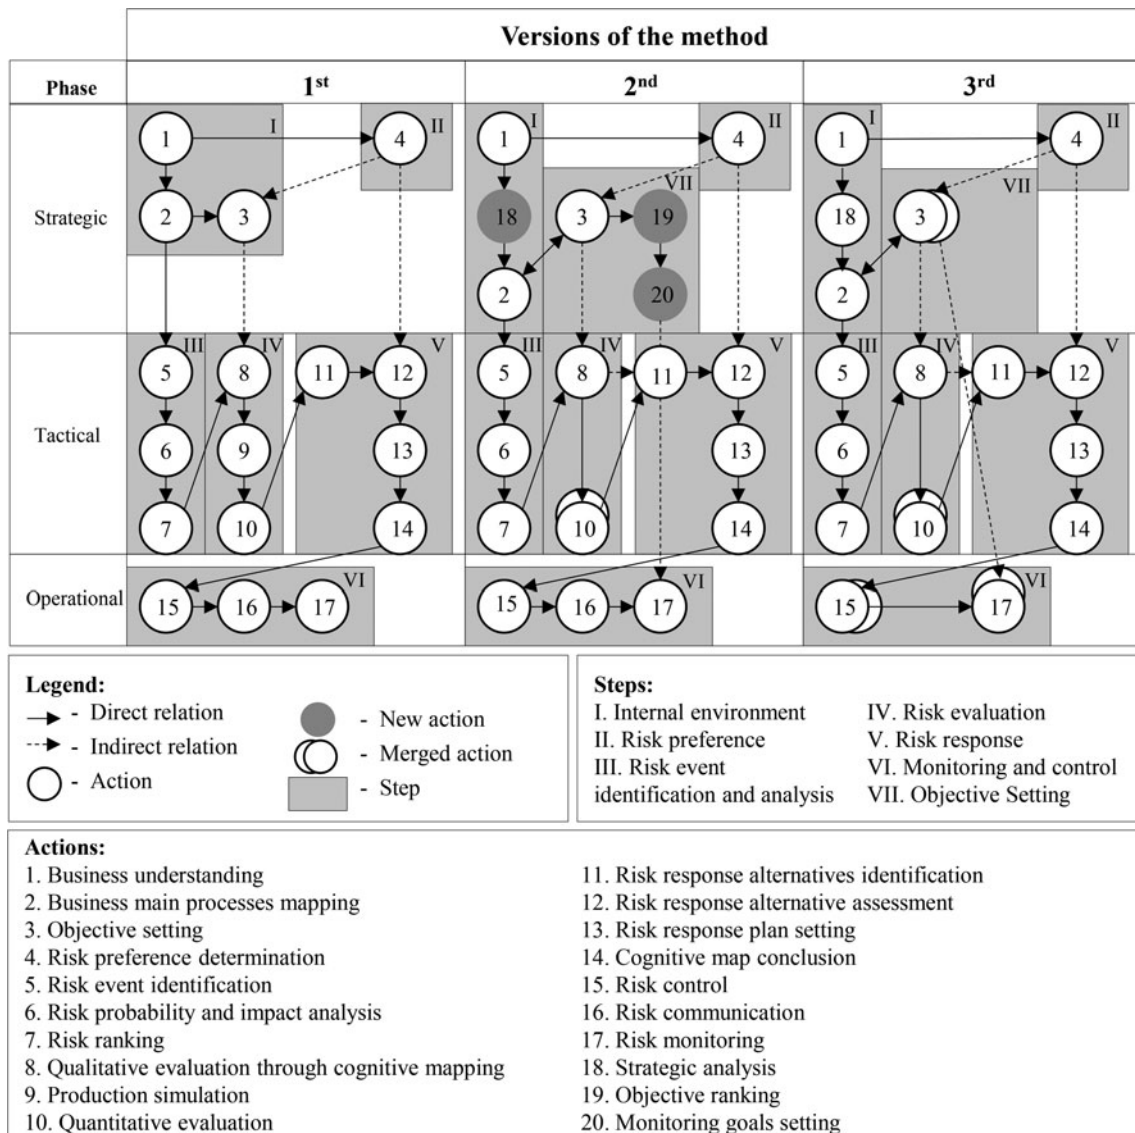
Versions of the method

| Phase | 1st | 2nd | 3rd |
|---|---|---|---|
| Strategic | I 1, II 4, 2, 3 | I 1, II 4, VII 18, 3, 19, 2, 20 | I 1, II 4, VII 18, 3, 2 |
| Tactical | III 5, 6, 7; IV 8, 9, 10; V 11, 12, 13, 14 | III 5, 6, 7; IV 8, 10; V 11, 12, 13, 14 | III 5, 6, 7; IV 8, 10; V 11, 12, 13, 14 |
| Operational | VI 15, 16, 17 | VI 15, 16, 17 | VI 15, 17 |

Legend:
- Direct relation
- Indirect relation
- Action
- New action
- Merged action
- Step

Steps:
I. Internal environment
II. Risk preference
III. Risk event identification and analysis
IV. Risk evaluation
V. Risk response
VI. Monitoring and control
VII. Objective Setting

Actions:
1. Business understanding
2. Business main processes mapping
3. Objective setting
4. Risk preference determination
5. Risk event identification
6. Risk probability and impact analysis
7. Risk ranking
8. Qualitative evaluation through cognitive mapping
9. Production simulation
10. Quantitative evaluation
11. Risk response alternatives identification
12. Risk response alternative assessment
13. Risk response plan setting
14. Cognitive map conclusion
15. Risk control
16. Risk communication
17. Risk monitoring
18. Strategic analysis
19. Objective ranking
20. Monitoring goals setting